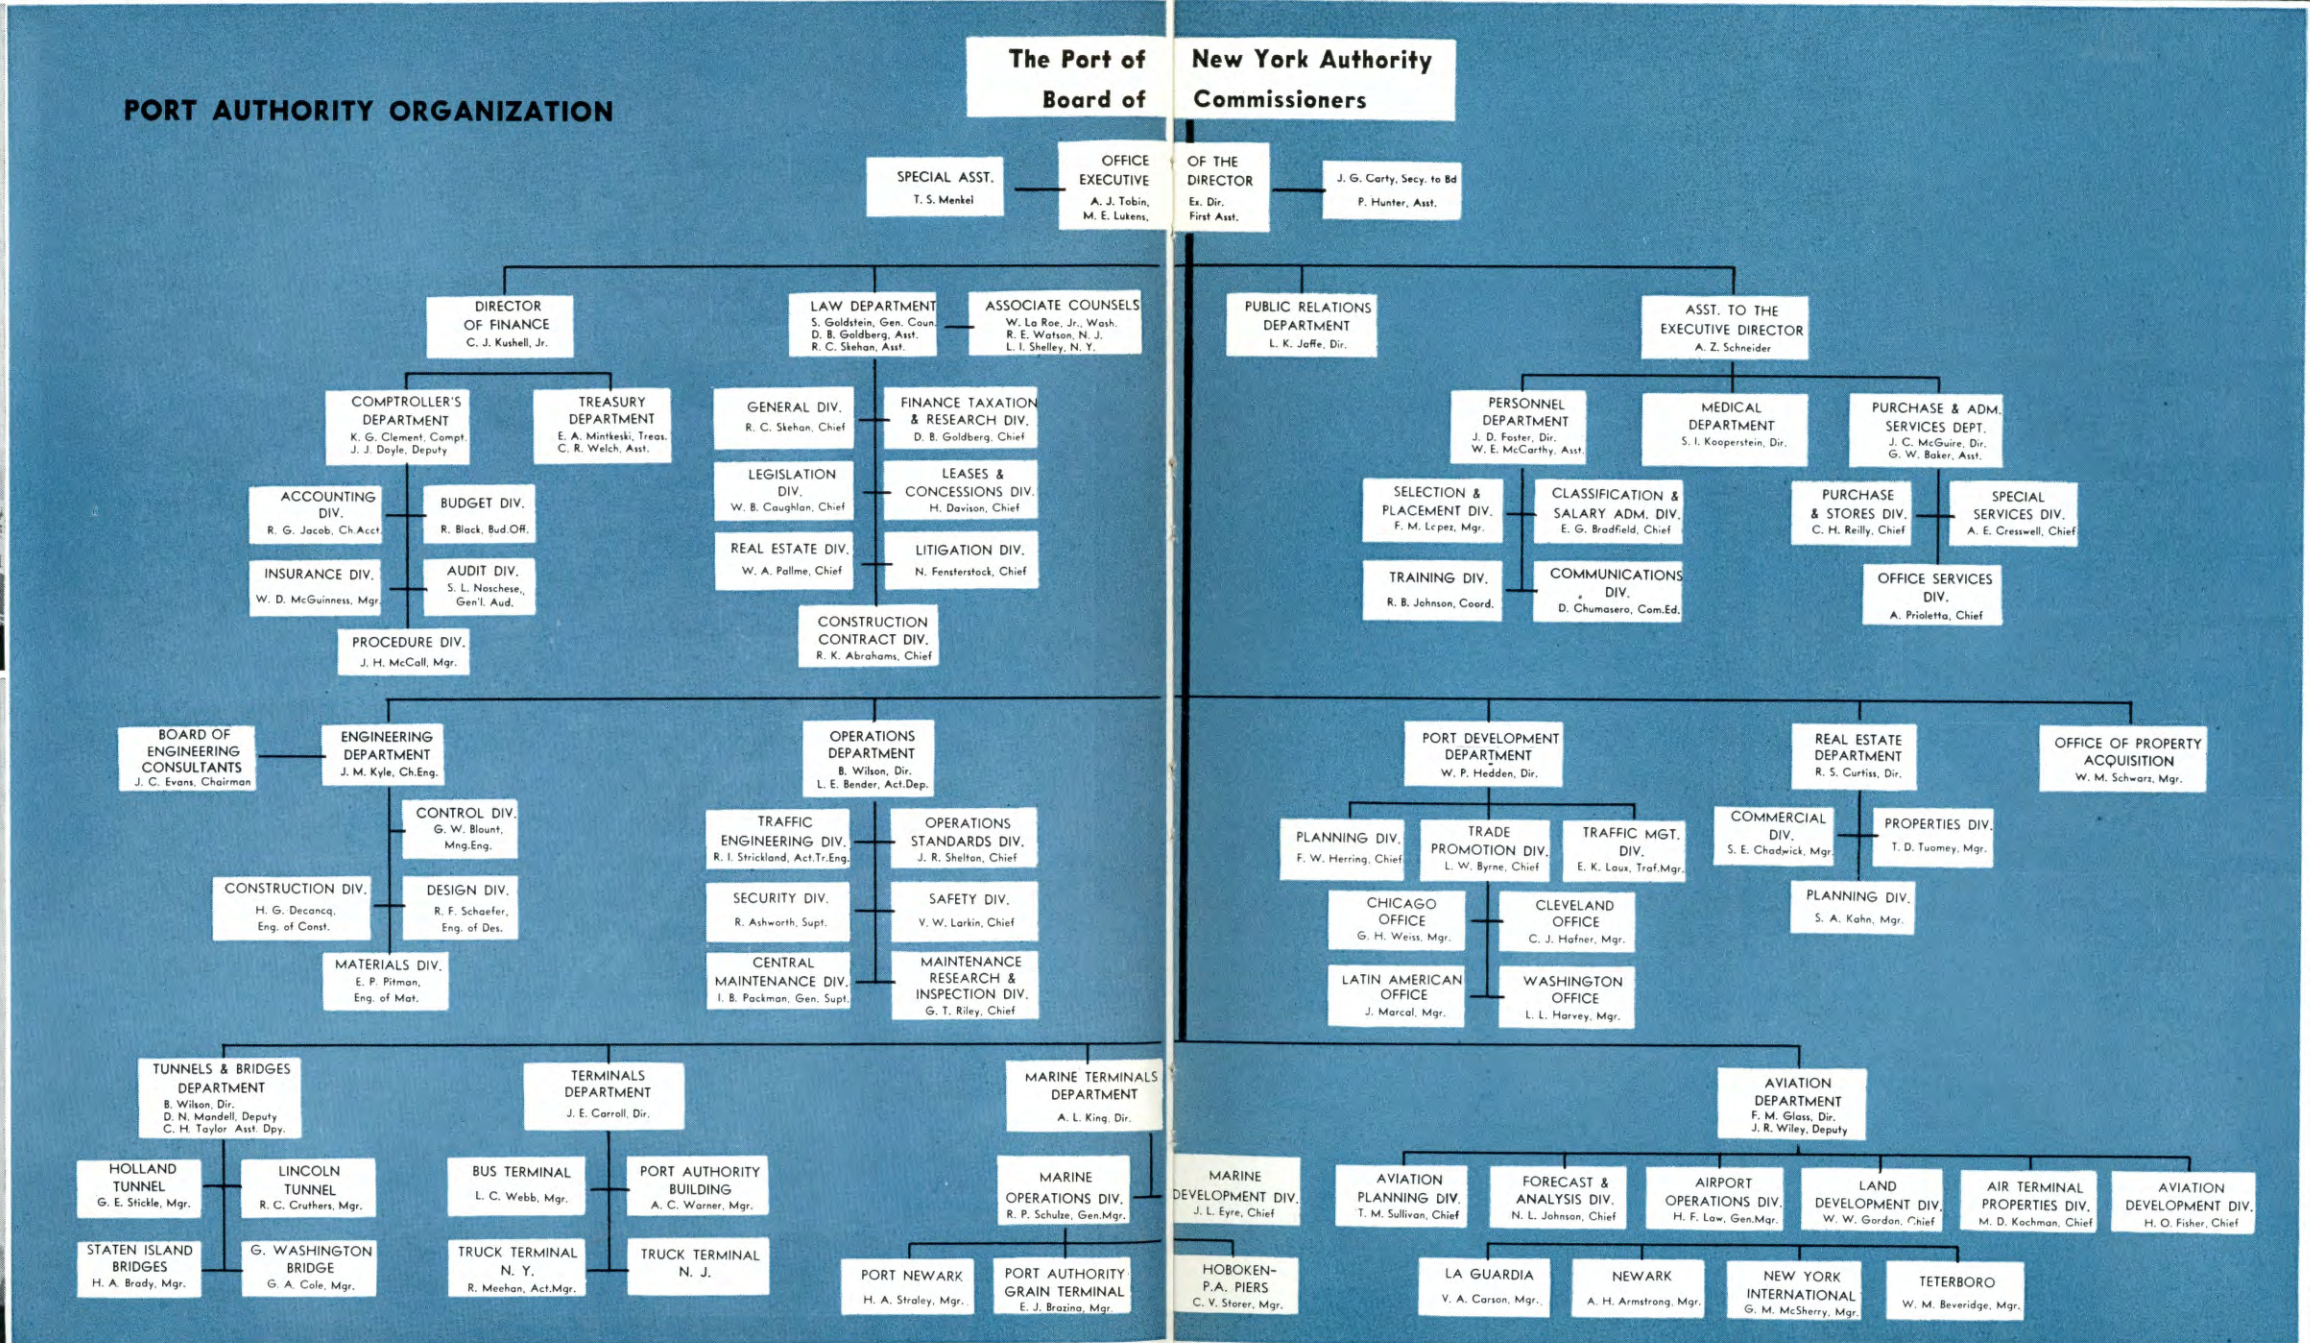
PORT AUTHORITY ORGANIZATION

The Port of New York Authority
Board of Commissioners

SPECIAL ASST.
T. S. Menkel

OFFICE OF THE EXECUTIVE DIRECTOR
A. J. Tobin, Ex. Dir.
M. E. Lukens, First Asst.

J. G. Carty, Secy. to Bd
P. Hunter, Asst.

DIRECTOR OF FINANCE
C. J. Kushell, Jr.

LAW DEPARTMENT
S. Goldstein, Gen. Coun.
D. B. Goldberg, Asst.
R. C. Skehan, Asst.

ASSOCIATE COUNSELS
W. La Roe, Jr., Wash.
R. E. Watson, N. J.
L. I. Shelley, N. Y.

PUBLIC RELATIONS DEPARTMENT
L. K. Jaffe, Dir.

ASST. TO THE EXECUTIVE DIRECTOR
A. Z. Schneider

COMPTROLLER'S DEPARTMENT
K. G. Clement, Compt.
J. J. Doyle, Deputy

TREASURY DEPARTMENT
E. A. Mintkeski, Treas.
C. R. Welch, Asst.

ACCOUNTING DIV.
R. G. Jacob, Ch.Acct.

BUDGET DIV.
R. Black, Bud.Off.

INSURANCE DIV.
W. D. McGuinness, Mgr.

AUDIT DIV.
S. L. Noschese, Gen'l. Aud.

PROCEDURE DIV.
J. H. McCall, Mgr.

GENERAL DIV.
R. C. Skehan, Chief

FINANCE TAXATION & RESEARCH DIV.
D. B. Goldberg, Chief

LEGISLATION DIV.
W. B. Caughlan, Chief

LEASES & CONCESSIONS DIV.
H. Davison, Chief

REAL ESTATE DIV.
W. A. Pallme, Chief

LITIGATION DIV.
N. Fensterstock, Chief

CONSTRUCTION CONTRACT DIV.
R. K. Abrahams, Chief

PERSONNEL DEPARTMENT
J. D. Foster, Dir.
W. E. McCarthy, Asst.

MEDICAL DEPARTMENT
S. I. Kooperstein, Dir.

PURCHASE & ADM. SERVICES DEPT.
J. C. McGuire, Dir.
G. W. Baker, Asst.

SELECTION & PLACEMENT DIV.
F. M. Lopes, Mgr.

CLASSIFICATION & SALARY ADM. DIV.
E. G. Bradfield, Chief

TRAINING DIV.
R. B. Johnson, Coord.

COMMUNICATIONS DIV.
D. Chumasero, Com.Ed.

PURCHASE & STORES DIV.
C. H. Reilly, Chief

SPECIAL SERVICES DIV.
A. E. Cresswell, Chief

OFFICE SERVICES DIV.
A. Prioletta, Chief

BOARD OF ENGINEERING CONSULTANTS
J. C. Evans, Chairman

ENGINEERING DEPARTMENT
J. M. Kyle, Ch.Eng.

CONTROL DIV.
G. W. Blount, Mng.Eng.

CONSTRUCTION DIV.
H. G. Decancq, Eng. of Const.

DESIGN DIV.
R. F. Schaefer, Eng. of Des.

MATERIALS DIV.
E. P. Pitman, Eng. of Mat.

OPERATIONS DEPARTMENT
B. Wilson, Dir.
L. E. Bender, Act.Dep.

TRAFFIC ENGINEERING DIV.
R. I. Strickland, Act.Tr.Eng.

OPERATIONS STANDARDS DIV.
J. R. Shelton, Chief

SECURITY DIV.
R. Ashworth, Supt.

SAFETY DIV.
V. W. Larkin, Chief

CENTRAL MAINTENANCE DIV.
I. B. Packman, Gen. Supt.

MAINTENANCE RESEARCH & INSPECTION DIV.
G. T. Riley, Chief

PORT DEVELOPMENT DEPARTMENT
W. P. Hedden, Dir.

PLANNING DIV.
F. W. Herring, Chief

TRADE PROMOTION DIV.
L. W. Byrne, Chief

TRAFFIC MGT. DIV.
E. K. Laux, Traf.Mgr.

CHICAGO OFFICE
G. H. Weiss, Mgr.

CLEVELAND OFFICE
C. J. Hafner, Mgr.

LATIN AMERICAN OFFICE
J. Marcal, Mgr.

WASHINGTON OFFICE
L. L. Harvey, Mgr.

REAL ESTATE DEPARTMENT
R. S. Curtiss, Dir.

COMMERCIAL DIV.
S. E. Chadwick, Mgr.

PROPERTIES DIV.
T. D. Tuomey, Mgr.

PLANNING DIV.
S. A. Kahn, Mgr.

OFFICE OF PROPERTY ACQUISITION
W. M. Schwarz, Mgr.

TUNNELS & BRIDGES DEPARTMENT
B. Wilson, Dir.
D. N. Mandell, Deputy
C. H. Taylor Asst. Dpy.

HOLLAND TUNNEL
G. E. Stickle, Mgr.

LINCOLN TUNNEL
R. C. Cruthers, Mgr.

STATEN ISLAND BRIDGES
H. A. Brady, Mgr.

G. WASHINGTON BRIDGE
G. A. Cole, Mgr.

TERMINALS DEPARTMENT
J. E. Carroll, Dir.

BUS TERMINAL
L. C. Webb, Mgr.

PORT AUTHORITY BUILDING
A. C. Warner, Mgr.

TRUCK TERMINAL N. Y.
R. Meehan, Act.Mgr.

TRUCK TERMINAL N. J.

MARINE TERMINALS DEPARTMENT
A. L. King, Dir.

MARINE OPERATIONS DIV.
R. P. Schulze, Gen.Mgr.

MARINE DEVELOPMENT DIV.
J. L. Eyre, Chief

PORT NEWARK
H. A. Straley, Mgr.

PORT AUTHORITY GRAIN TERMINAL
E. J. Brazina, Mgr.

HOBOKEN-P.A. PIERS
C. V. Storer, Mgr.

AVIATION DEPARTMENT
F. M. Glass, Dir.
J. R. Wiley, Deputy

AVIATION PLANNING DIV.
T. M. Sullivan, Chief

FORECAST & ANALYSIS DIV.
N. L. Johnson, Chief

AIRPORT OPERATIONS DIV.
H. F. Law, Gen.Mgr.

LAND DEVELOPMENT DIV.
W. W. Gordon, Chief

AIR TERMINAL PROPERTIES DIV.
M. D. Kochman, Chief

AVIATION DEVELOPMENT DIV.
H. O. Fisher, Chief

LA GUARDIA
V. A. Carson, Mgr.

NEWARK
A. H. Armstrong, Mgr.

NEW YORK INTERNATIONAL
G. M. McSherry, Mgr.

TETERBORO
W. M. Beveridge, Mgr.